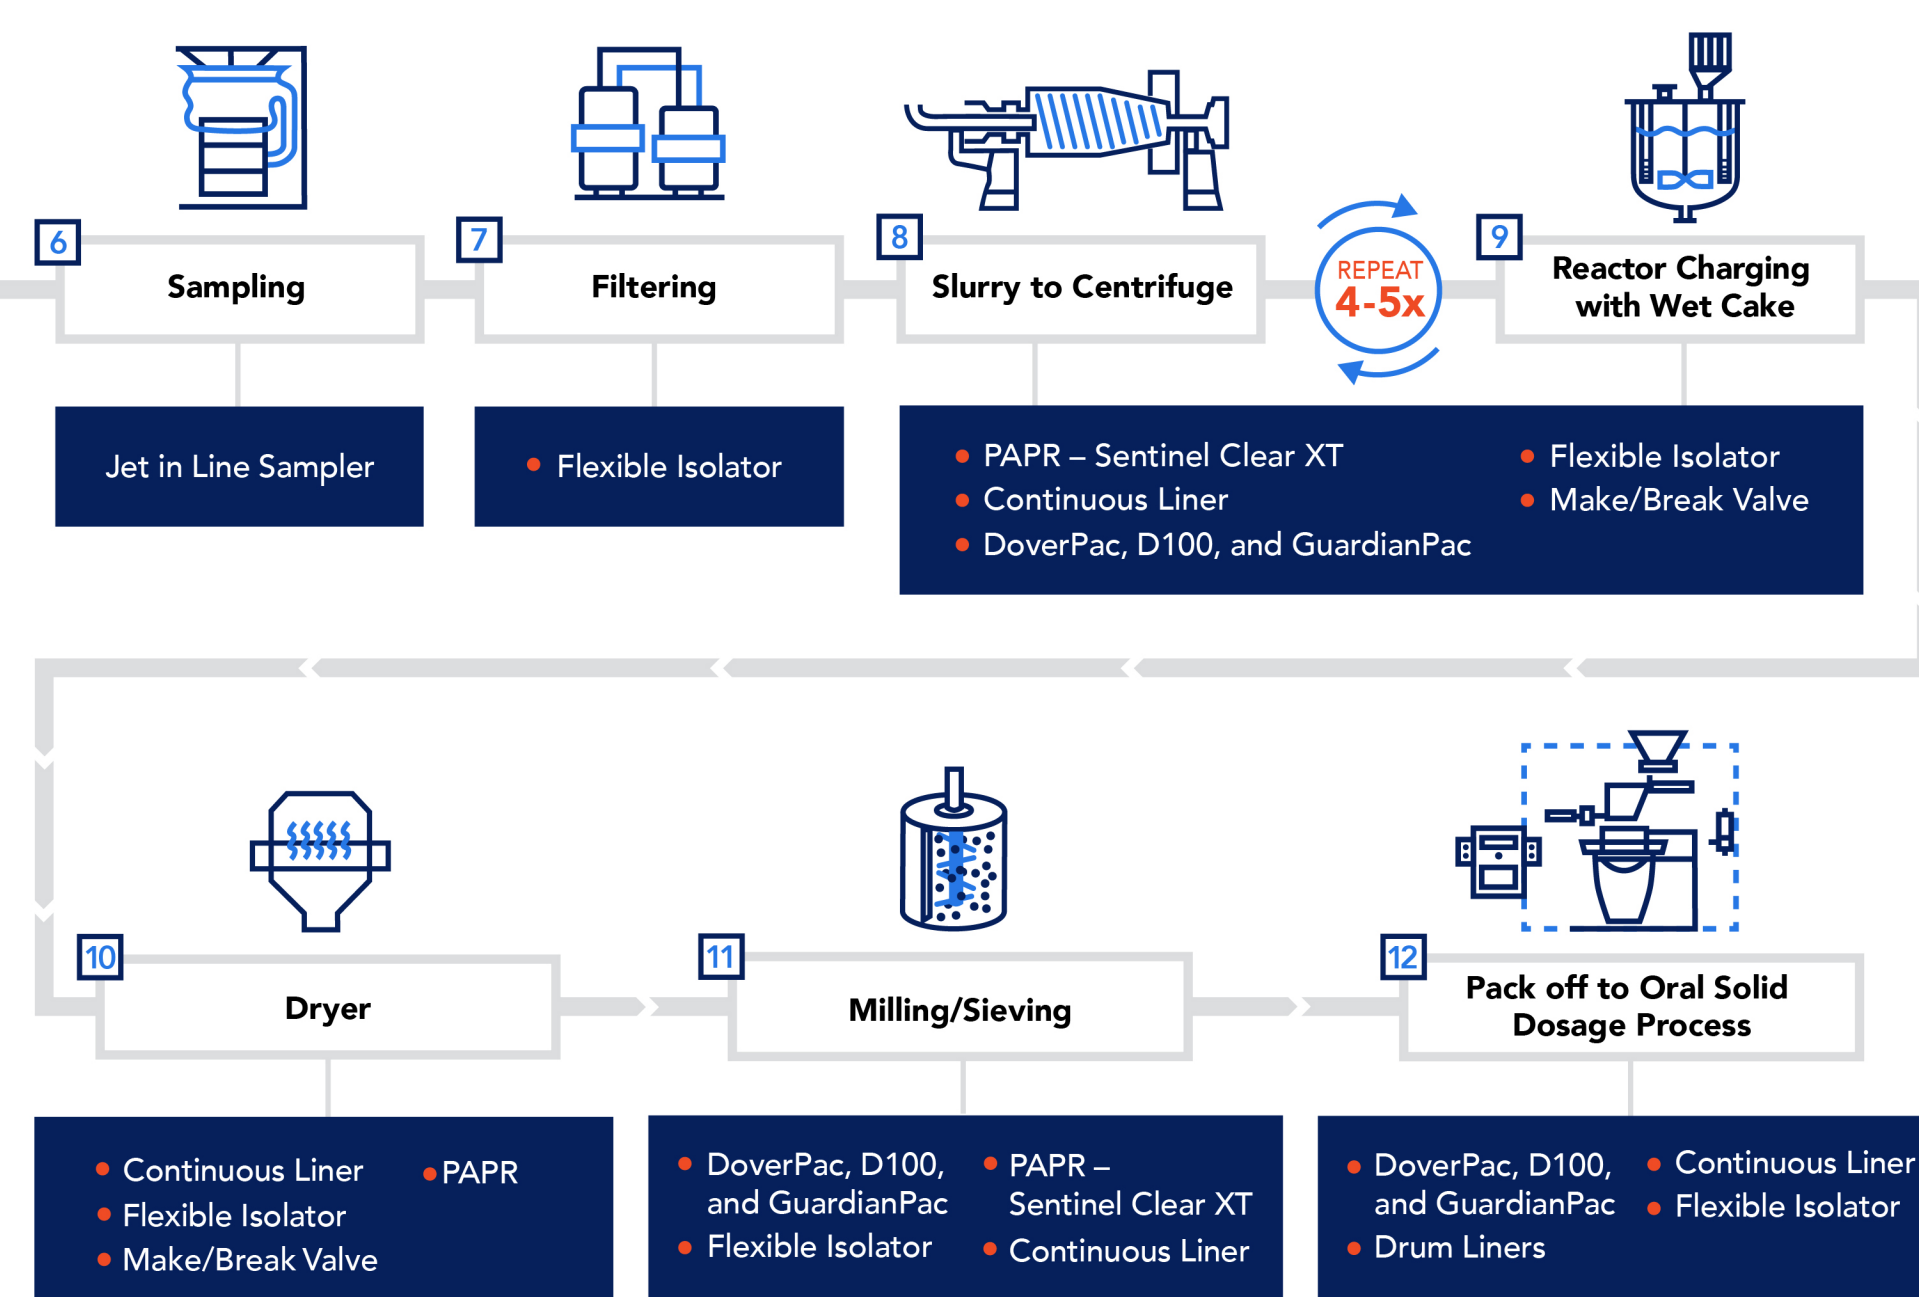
6
Sampling

Jet in Line Sampler

7
Filtering

• Flexible Isolator

8
Slurry to Centrifuge

• PAPR – Sentinel Clear XT
• Continuous Liner
• DoverPac, D100, and GuardianPac
• Flexible Isolator
• Make/Break Valve

REPEAT
4-5x

9
Reactor Charging with Wet Cake

10
Dryer

• Continuous Liner
• Flexible Isolator
• Make/Break Valve
• PAPR

11
Milling/Sieving

• DoverPac, D100, and GuardianPac
• Flexible Isolator
• PAPR – Sentinel Clear XT
• Continuous Liner

12
Pack off to Oral Solid Dosage Process

• DoverPac, D100, and GuardianPac
• Drum Liners
• Continuous Liner
• Flexible Isolator